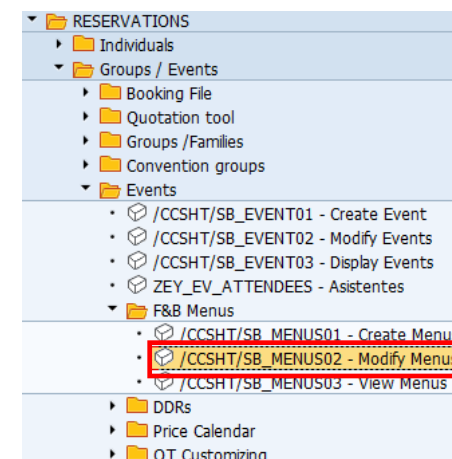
RESERVATIONS
Individuals
Groups / Events
Booking File
Quotation tool
Groups /Families
Convention groups
Events
/CCSHT/SB_EVENT01 - Create Event
/CCSHT/SB_EVENT02 - Modify Events
/CCSHT/SB_EVENT03 - Display Events
ZEY_EV_ATTENDEES - Asistentes
F&B Menus
/CCSHT/SB_MENUS01 - Create Menu
/CCSHT/SB_MENUS02 - Modify Menus
/CCSHT/SB_MENUS03 - View Menus
DDRs
Price Calendar
OT Customizing